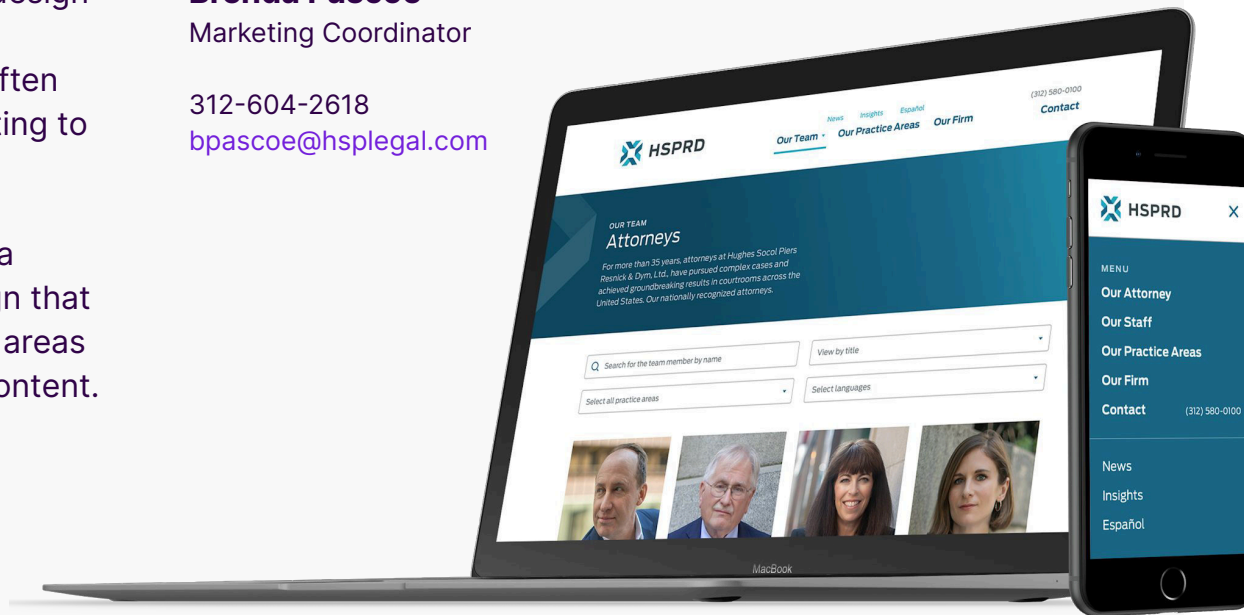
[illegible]esign

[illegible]ften
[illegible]ing to

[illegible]a
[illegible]n that
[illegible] areas
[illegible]ontent.

Brenda Pascoe
Marketing Coordinator

312-604-2618
bpascoe@hsplegal.com

HSPRD
News Insights Español
Our Team Our Practice Areas Our Firm
(312) 580-0100
Contact

OUR TEAM
Attorneys
For more than 35 years, attorneys at Hughes Socol Piers Resnick & Dym, Ltd., have pursued complex cases and achieved groundbreaking results in courtrooms across the United States. Our nationally recognized attorneys.

Search for the team member by name
View by title
Select all practice areas
Select languages

MacBook

HSPRD X
MENU
Our Attorney
Our Staff
Our Practice Areas
Our Firm
Contact (312) 580-0100
News
Insights
Español